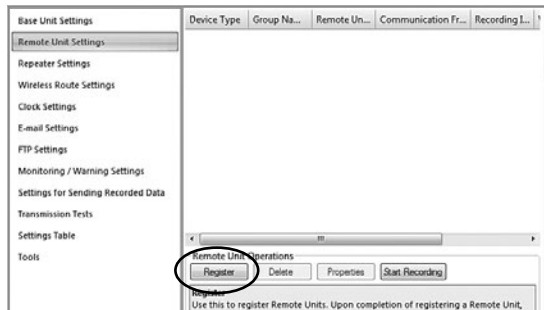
Base Unit Settings
Remote Unit Settings
Repeater Settings
Wireless Route Settings
Clock Settings
E-mail Settings
FTP Settings
Monitoring / Warning Settings
Settings for Sending Recorded Data
Transmission Tests
Settings Table
Tools

| Device Type | Group Na... | Remote Un... | Communication Fr... | Recording I... |
|---|---|---|---|---|

Remote Unit Operations
Register Delete Properties Start Recording

Register
Use this to register Remote Units. Upon completion of registering a Remote Unit,